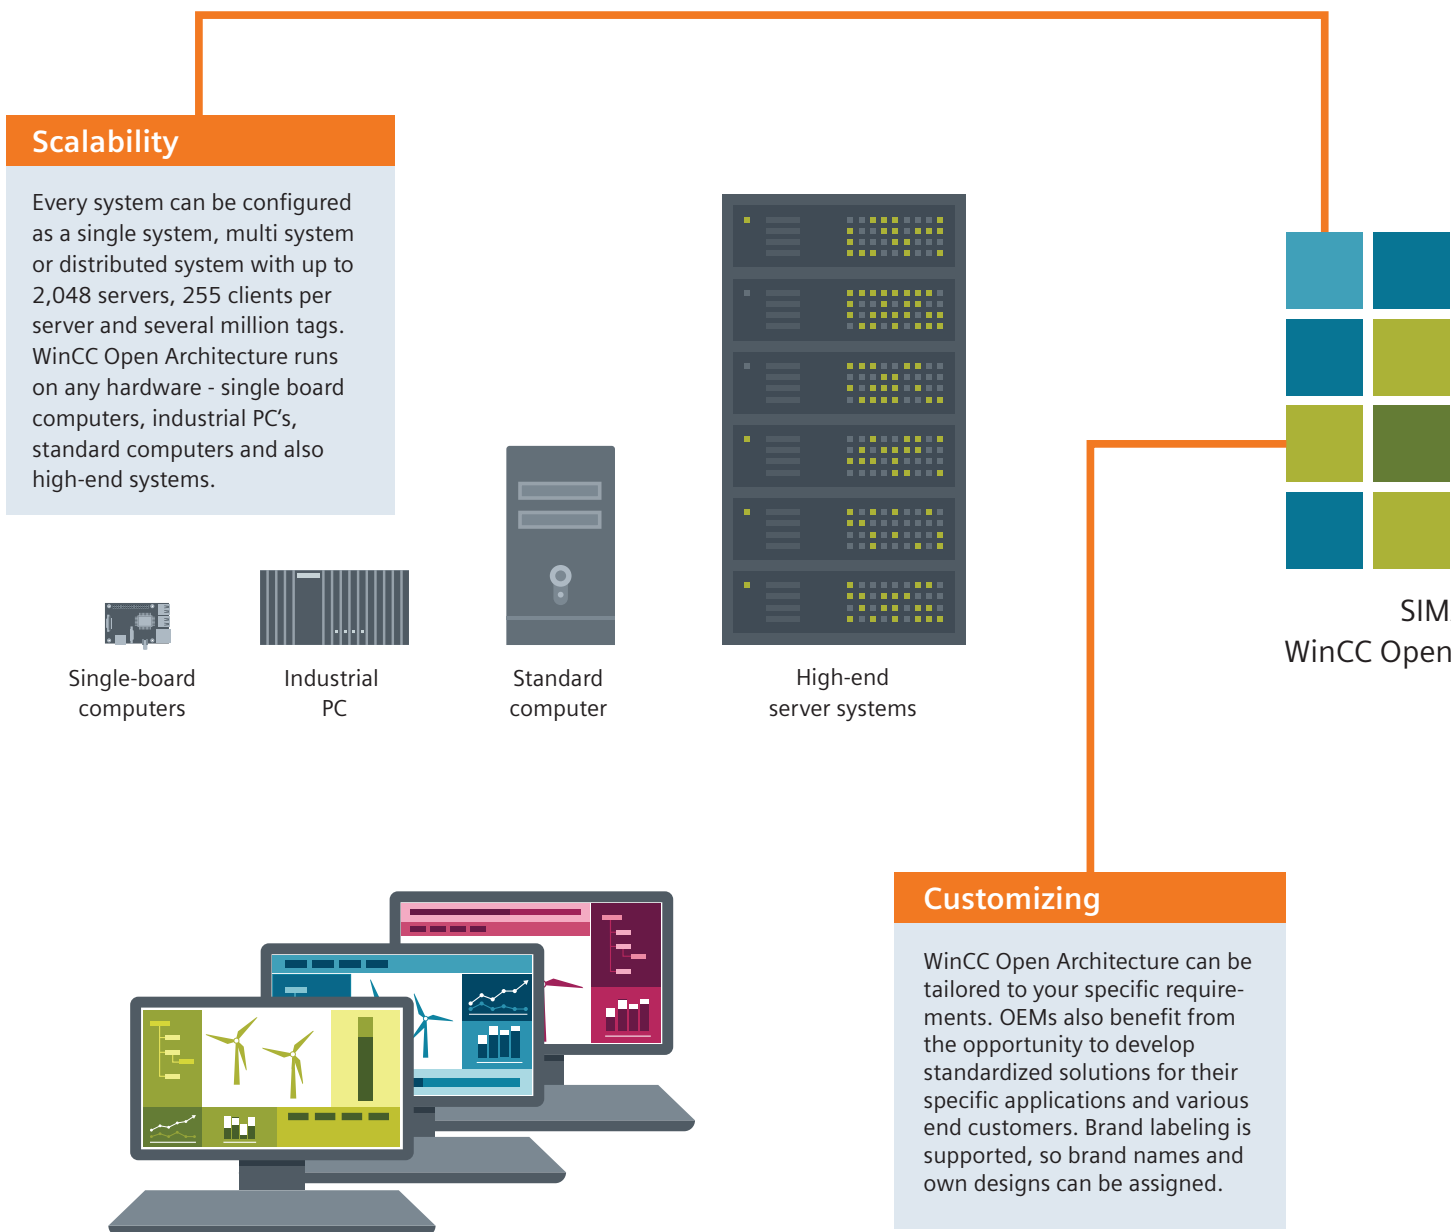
Scalability

Every system can be configured as a single system, multi system or distributed system with up to 2,048 servers, 255 clients per server and several million tags. WinCC Open Architecture runs on any hardware - single board computers, industrial PC's, standard computers and also high-end systems.

Single-board computers

Industrial PC

Standard computer

High-end server systems

SIM
WinCC Open

Customizing

WinCC Open Architecture can be tailored to your specific requirements. OEMs also benefit from the opportunity to develop standardized solutions for their specific applications and various end customers. Brand labeling is supported, so brand names and own designs can be assigned.